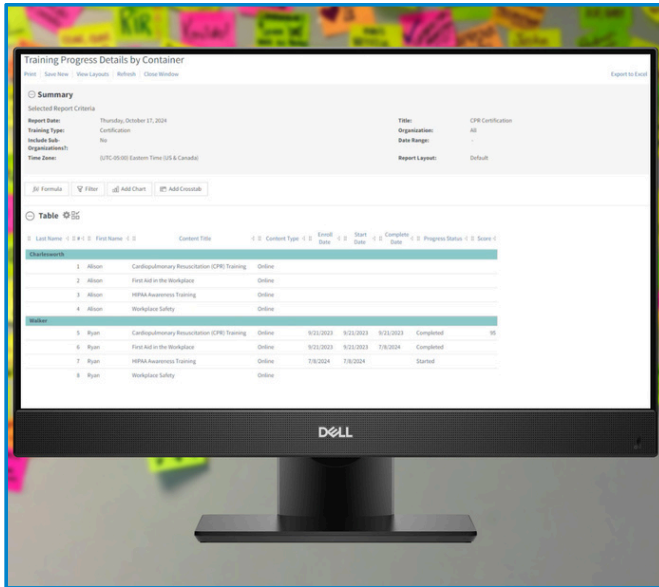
Training Progress Details by Container

Print | Save New | View Layouts | Refresh | Close Window

Export to Excel

Summary

Selected Report Criteria

Report Date: Thursday, October 17, 2024
Training Type: Certification
Include Sub-Organizations?: No
Time Zone: (UTC-05:00) Eastern Time (US & Canada)

Title: CPR Certification
Organization: All
Date Range: -
Report Layout: Default

Formula | Filter | Add Chart | Add Crosstab

Table

| Last Name | # | First Name | Content Title | Content Type | Enroll Date | Start Date | Complete Date | Progress Status | Score |
|---|---|---|---|---|---|---|---|---|---|
| Charlesworth | | | | | | | | | |
| | 1 | Allison | Cardiopulmonary Resuscitation (CPR) Training | Online | | | | | |
| | 2 | Allison | First Aid in the Workplace | Online | | | | | |
| | 3 | Allison | HIPAA Awareness Training | Online | | | | | |
| | 4 | Allison | Workplace Safety | Online | | | | | |
| Walker | | | | | | | | | |
| | 5 | Ryan | Cardiopulmonary Resuscitation (CPR) Training | Online | 9/21/2023 | 9/22/2023 | 9/23/2023 | Completed | 90 |
| | 6 | Ryan | First Aid in the Workplace | Online | 9/21/2023 | 9/22/2023 | 7/8/2024 | Completed | |
| | 7 | Ryan | HIPAA Awareness Training | Online | 7/8/2024 | 7/8/2024 | | Started | |
| | 8 | Ryan | Workplace Safety | Online | | | | | |

DELL